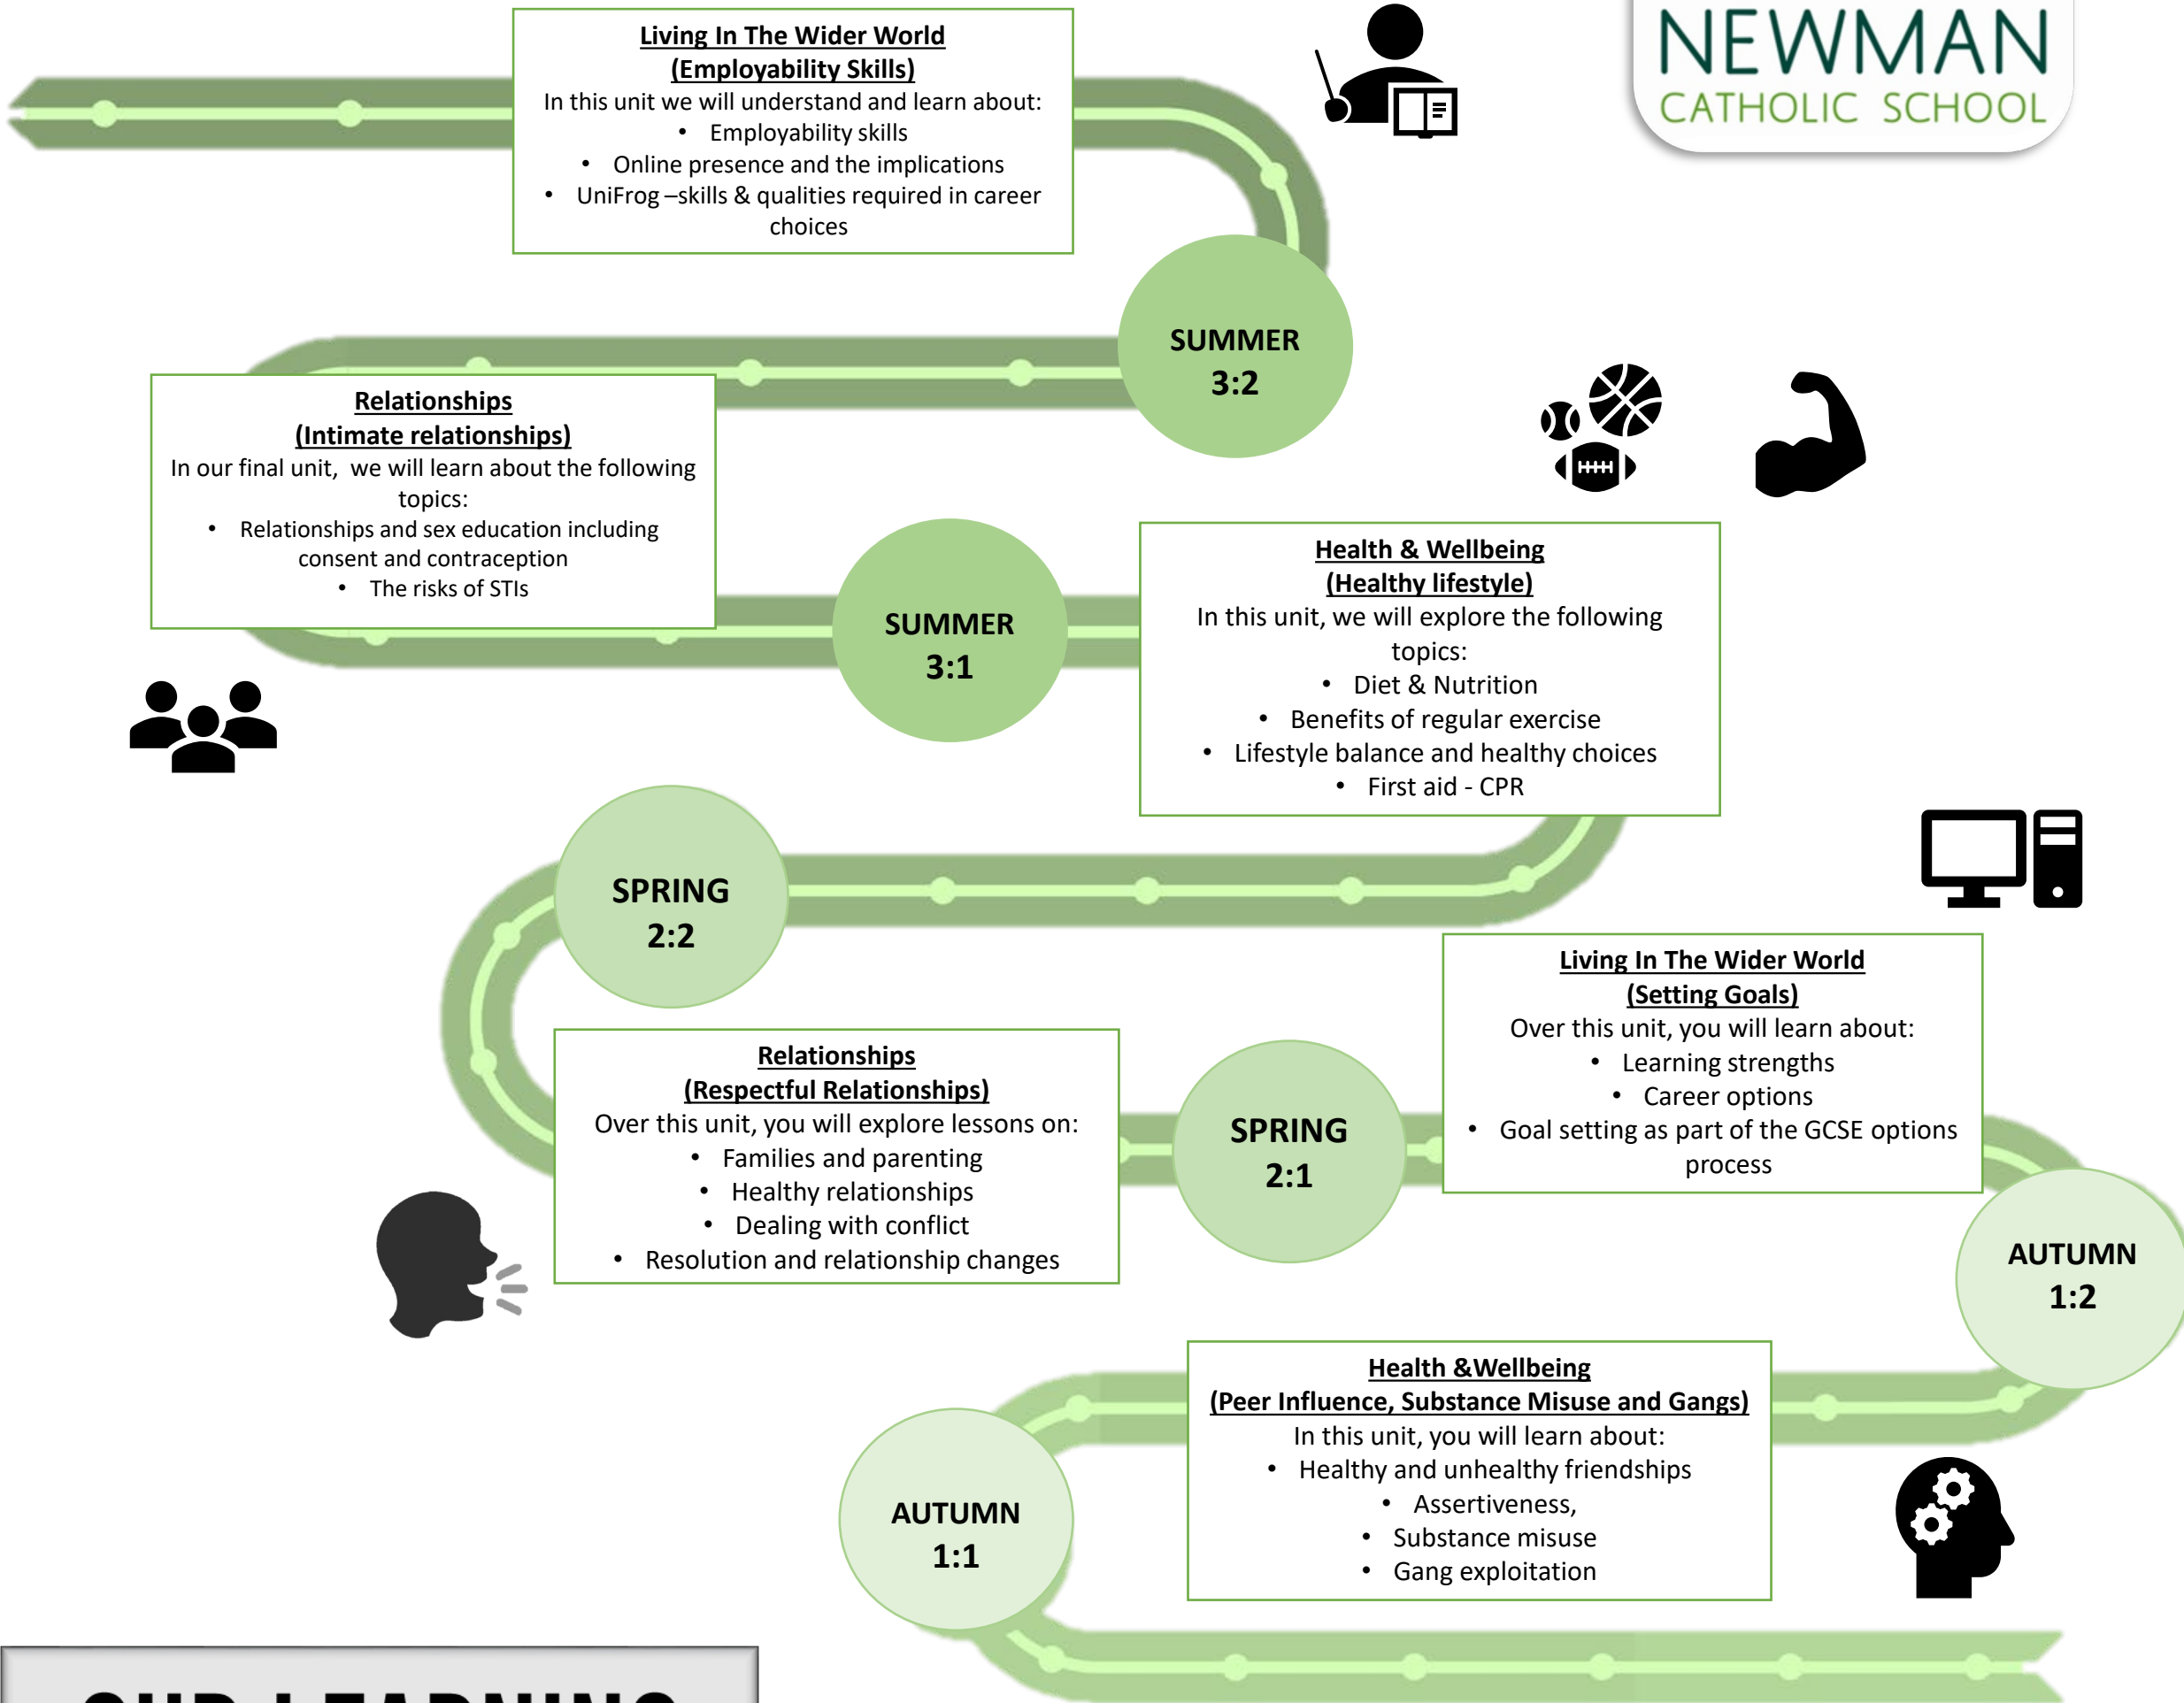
Living In The Wider World
(Employability Skills)
In this unit we will understand and learn about:
- Employability skills
- Online presence and the implications
- UniFrog –skills & qualities required in career choices

NEWMAN
CATHOLIC SCHOOL

SUMMER 3:2

Relationships
(Intimate relationships)
In our final unit, we will learn about the following topics:
- Relationships and sex education including consent and contraception
- The risks of STIs

SUMMER 3:1

Health & Wellbeing
(Healthy lifestyle)
In this unit, we will explore the following topics:
- Diet & Nutrition
- Benefits of regular exercise
- Lifestyle balance and healthy choices
- First aid - CPR

SPRING 2:2

Living In The Wider World
(Setting Goals)
Over this unit, you will learn about:
- Learning strengths
- Career options
- Goal setting as part of the GCSE options process

Relationships
(Respectful Relationships)
Over this unit, you will explore lessons on:
- Families and parenting
- Healthy relationships
- Dealing with conflict
- Resolution and relationship changes

SPRING 2:1

AUTUMN 1:2

Health &Wellbeing
(Peer Influence, Substance Misuse and Gangs)
In this unit, you will learn about:
- Healthy and unhealthy friendships
- Assertiveness,
- Substance misuse
- Gang exploitation

AUTUMN 1:1

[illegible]